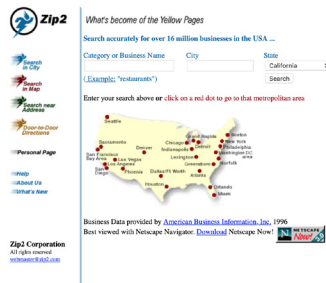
Zip2

What's become of the Yellow Pages

Search accurately for over 16 million businesses in the USA ...

Category or Business Name
City
State
California
(Example: "restaurants")
Search

Enter your search above or click on a red dot to go to that metropolitan area

Search in City
Search in Map
Search near Address
Door-to-Door Directions
Personal Page
Help
About Us
What's New

Seattle
Portland
Sacramento
San Francisco Bay Area
San Jose
Los Angeles
San Diego
Salt Lake City
Las Vegas
Phoenix
Denver
Minneapolis
Chicago
Grand Rapids
Detroit
Indianapolis
Cleveland
Columbus
Pittsburgh
Boston
New York
Philadelphia
Washington DC area
Norfolk
Lexington
Greensboro
Dallas/Ft Worth
Atlanta
Houston
Orlando
Miami

Business Data provided by American Business Information, Inc. 1996
Best viewed with Netscape Navigator. Download Netscape Now!
NETSCAPE Now!

Zip2 Corporation
All rights reserved
webmaster@zip2.com